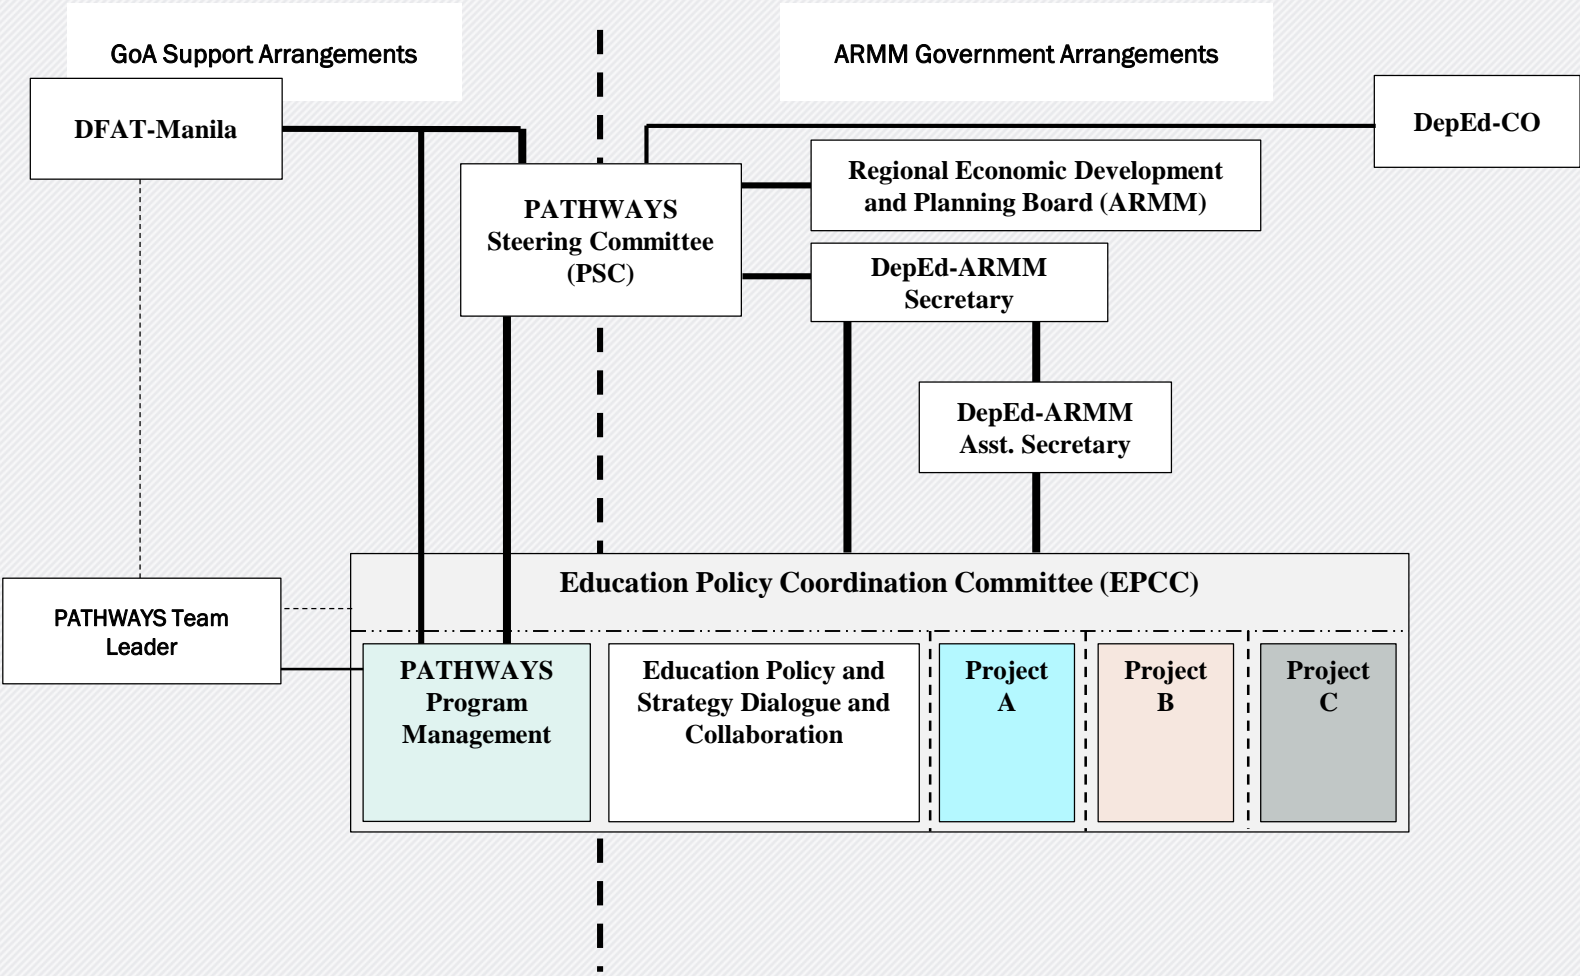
GoA Support Arrangements

ARMM Government Arrangements

DFAT-Manila

DepEd-CO

PATHWAYS Steering Committee (PSC)

Regional Economic Development and Planning Board (ARMM)

DepEd-ARMM Secretary

DepEd-ARMM Asst. Secretary

PATHWAYS Team Leader

Education Policy Coordination Committee (EPCC)

PATHWAYS Program Management

Education Policy and Strategy Dialogue and Collaboration

Project A

Project B

Project C